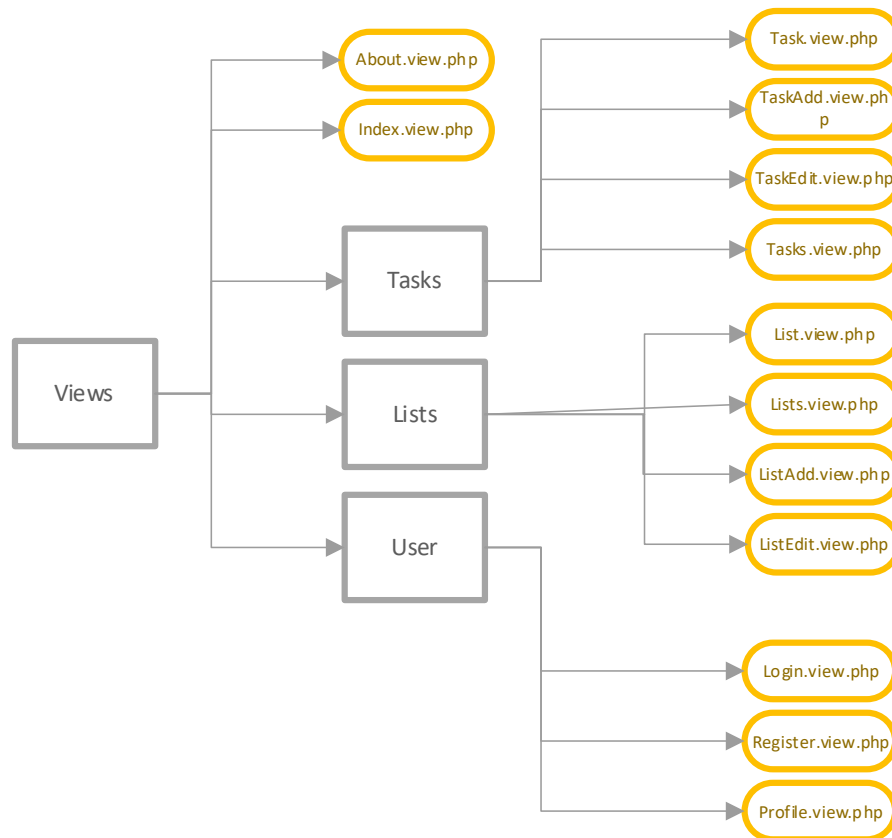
About.view.php

Index.view.php

Task.view.php

TaskAdd.view.php

TaskEdit.view.php

Tasks.view.php

Tasks

Views

Lists

List.view.php

Lists.view.php

ListAdd.view.php

ListEdit.view.php

User

Login.view.php

Register.view.php

Profile.view.php